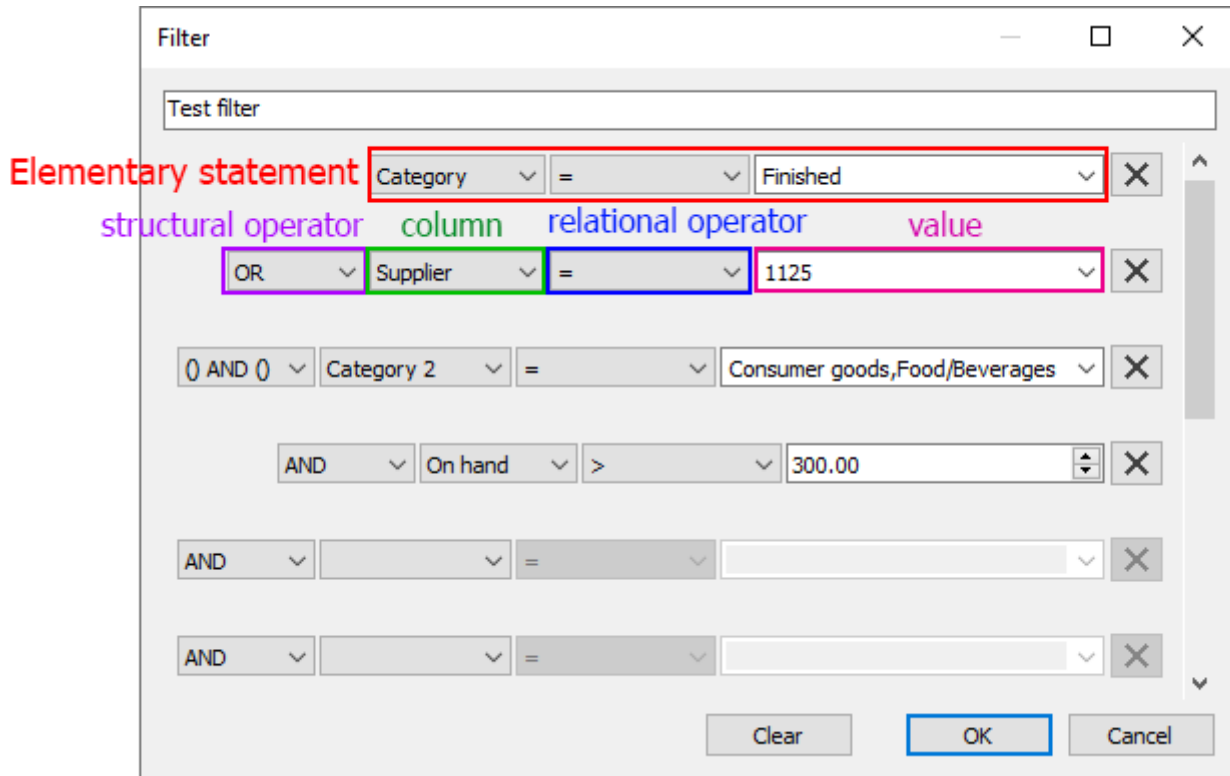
Filter

Test filter

Elementary statement Category = Finished

structural operator column relational operator value

OR Supplier = 1125

() AND () Category 2 = Consumer goods,Food/Beverages

AND On hand > 300.00

AND =

AND =

Clear OK Cancel